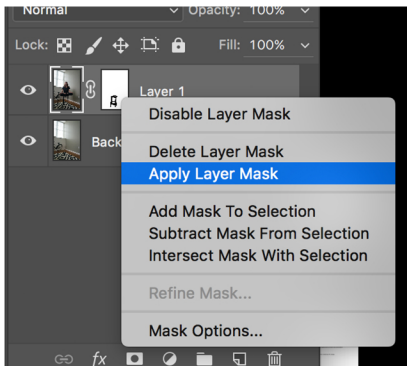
Normal Opacity: 100%

Lock: Fill: 100%

Layer 1

Back

Disable Layer Mask

Delete Layer Mask
Apply Layer Mask

Add Mask To Selection
Subtract Mask From Selection
Intersect Mask With Selection

Refine Mask...

Mask Options...

fx